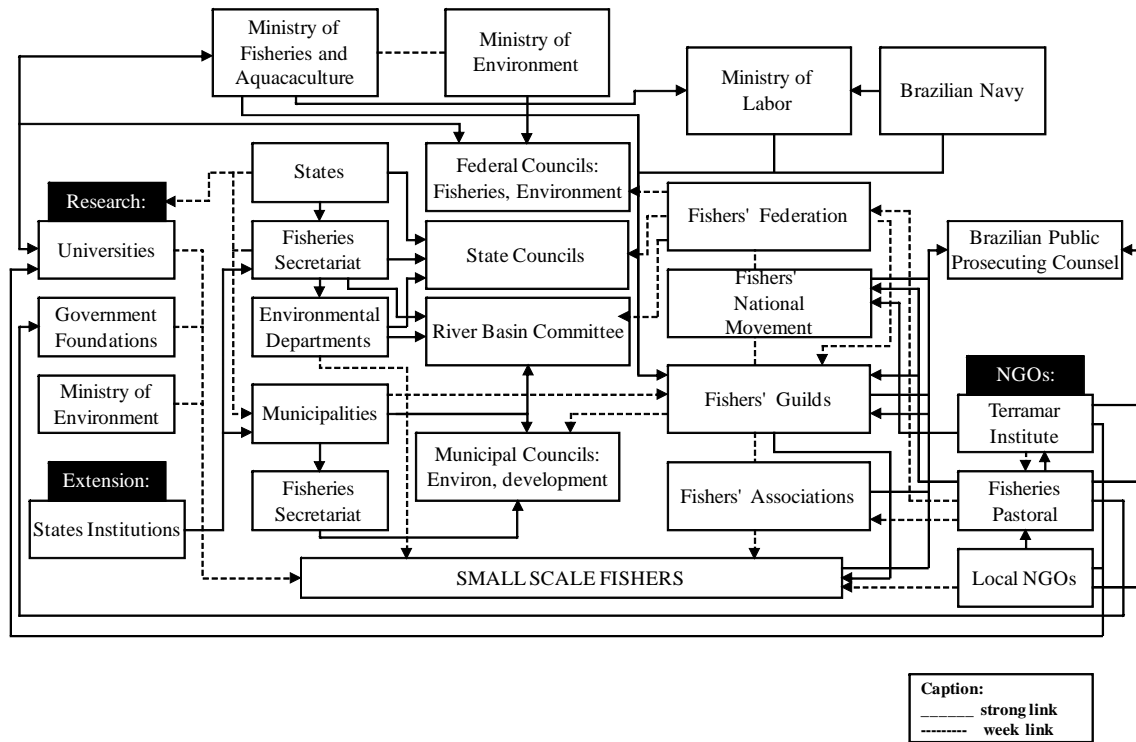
Ministry of Fisheries and Aquaculture

Ministry of Environment

Ministry of Labor

Brazilian Navy

States

Federal Councils: Fisheries, Environment

Research:

Universities

Fisheries Secretariat

State Councils

Fishers' Federation

Brazilian Public Prosecuting Counsel

Government Foundations

Environmental Departments

River Basin Committee

Fishers' National Movement

Ministry of Environment

Municipalities

Fishers' Guilds

NGOs:

Terramar Institute

Municipal Councils: Environ, development

Extension:

States Institutions

Fisheries Secretariat

Fishers' Associations

Fisheries Pastoral

SMALL SCALE FISHERS

Local NGOs

Caption:
______ strong link
--------- week link